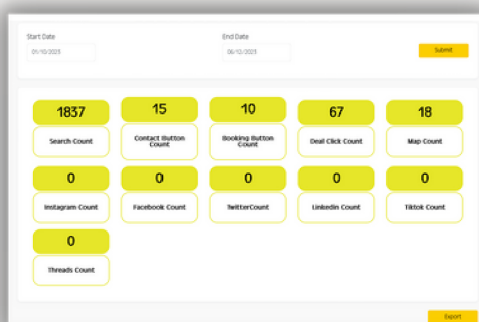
Start Date
01/10/2023

End Date
06/12/2023

Submit

1837
Search Count

15
Contact Button Count

10
Booking Button Count

67
Deal Click Count

18
Map Count

0
Instagram Count

0
Facebook Count

0
TwitterCount

0
Linkedin Count

0
Tiktok Count

0
Threads Count

Export